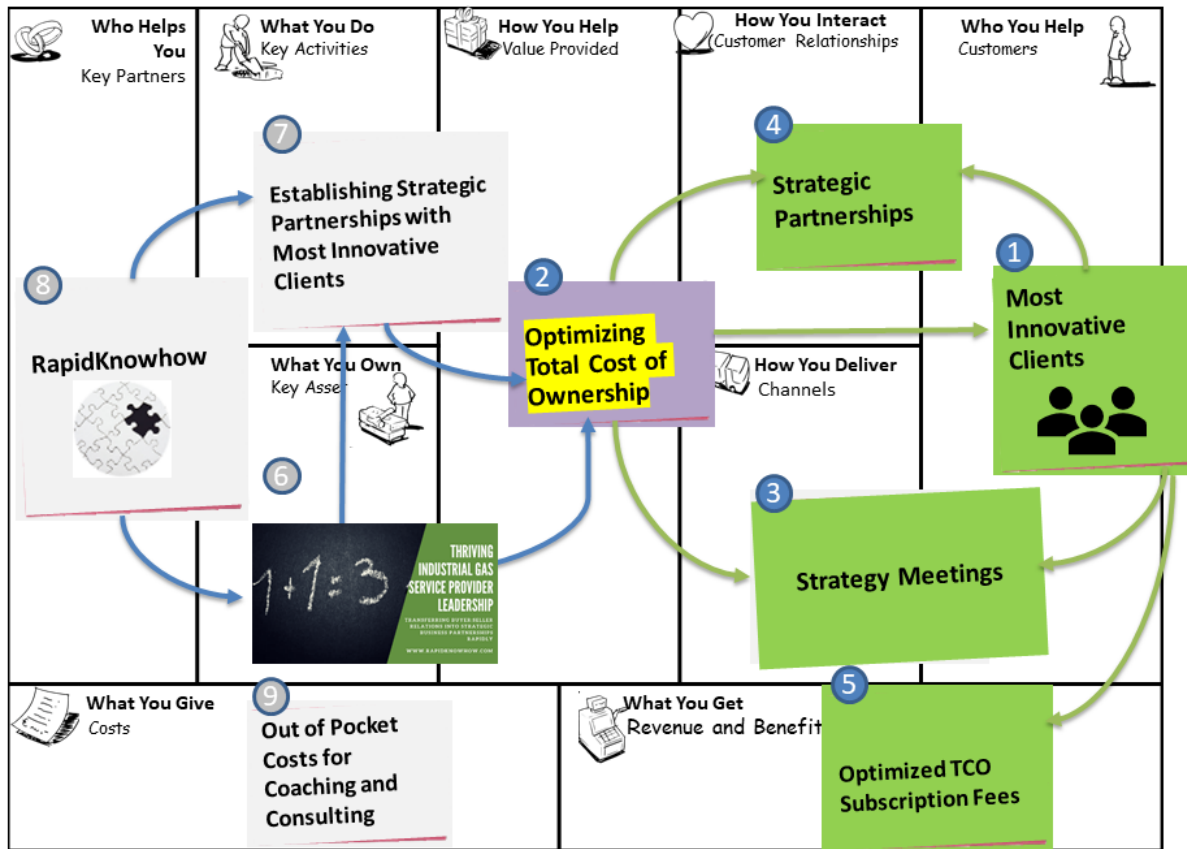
Who Helps You
Key Partners

What You Do
Key Activities

How You Help
Value Provided

How You Interact
Customer Relationships

Who You Help
Customers

7
Establishing Strategic Partnerships with Most Innovative Clients

4
Strategic Partnerships

1
Most Innovative Clients

8
RapidKnowhow

2
Optimizing Total Cost of Ownership

What You Own
Key Asset

How You Deliver
Channels

6
1+1=3
THRIVING INDUSTRIAL GAS SERVICE PROVIDER LEADERSHIP
TRANSFERRING BUYER-SELLER RELATIONS INTO STRATEGIC BUSINESS PARTNERSHIPS RAPIDLY
WWW.RAPIDKNOWHOW.COM

3
Strategy Meetings

What You Give
Costs

9
Out of Pocket Costs for Coaching and Consulting

What You Get
Revenue and Benefit

5
Optimized TCO Subscription Fees